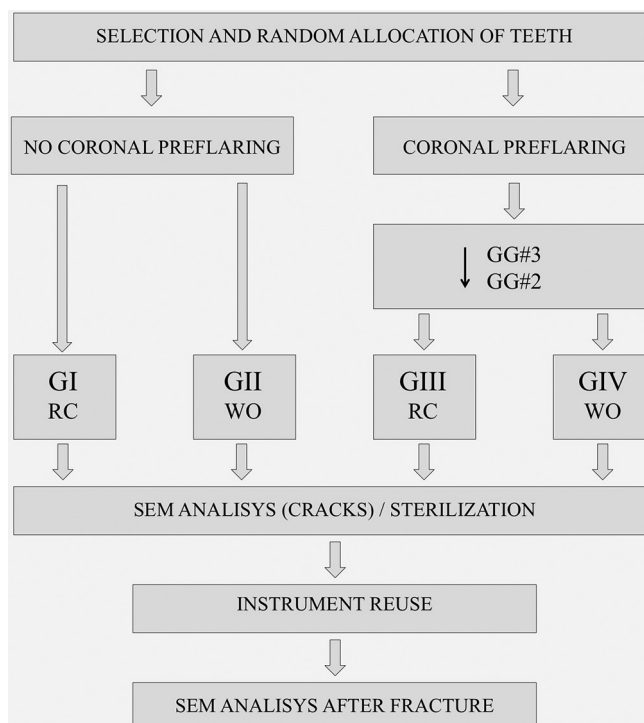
SELECTION AND RANDOM ALLOCATION OF TEETH

NO CORONAL PREFLARING

CORONAL PREFLARING

GG#3
GG#2

GI
RC

GII
WO

GIII
RC

GIV
WO

SEM ANALISYS (CRACKS) / STERILIZATION

INSTRUMENT REUSE

SEM ANALISYS AFTER FRACTURE